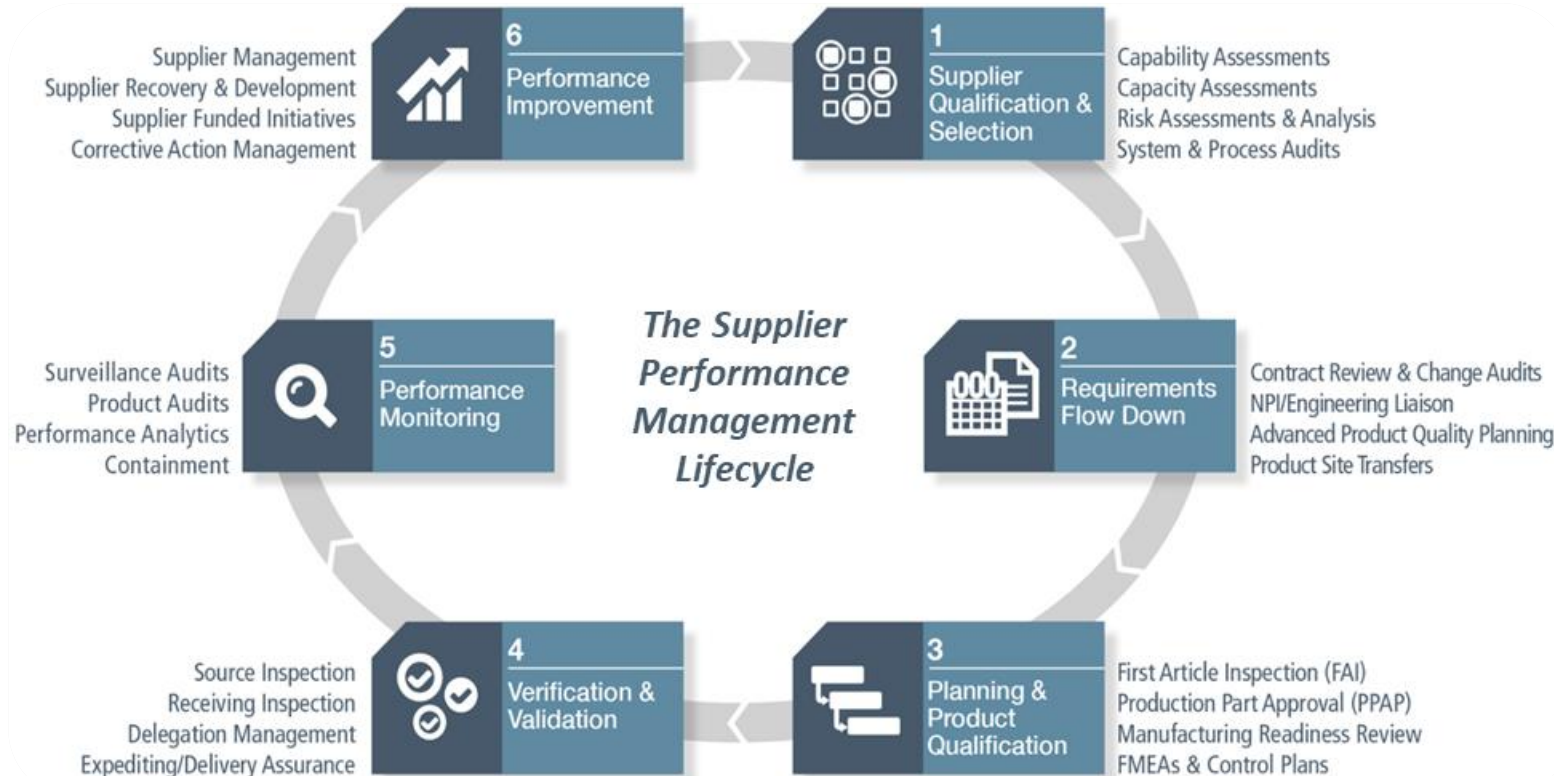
The Supplier Performance Management Lifecycle

1
Supplier Qualification & Selection

Capability Assessments
Capacity Assessments
Risk Assessments & Analysis
System & Process Audits

2
Requirements Flow Down

Contract Review & Change Audits
NPI/Engineering Liaison
Advanced Product Quality Planning
Product Site Transfers

3
Planning & Product Qualification

First Article Inspection (FAI)
Production Part Approval (PPAP)
Manufacturing Readiness Review
FMEAs & Control Plans

4
Verification & Validation

Source Inspection
Receiving Inspection
Delegation Management
Expediting/Delivery Assurance

5
Performance Monitoring

Surveillance Audits
Product Audits
Performance Analytics
Containment

6
Performance Improvement

Supplier Management
Supplier Recovery & Development
Supplier Funded Initiatives
Corrective Action Management